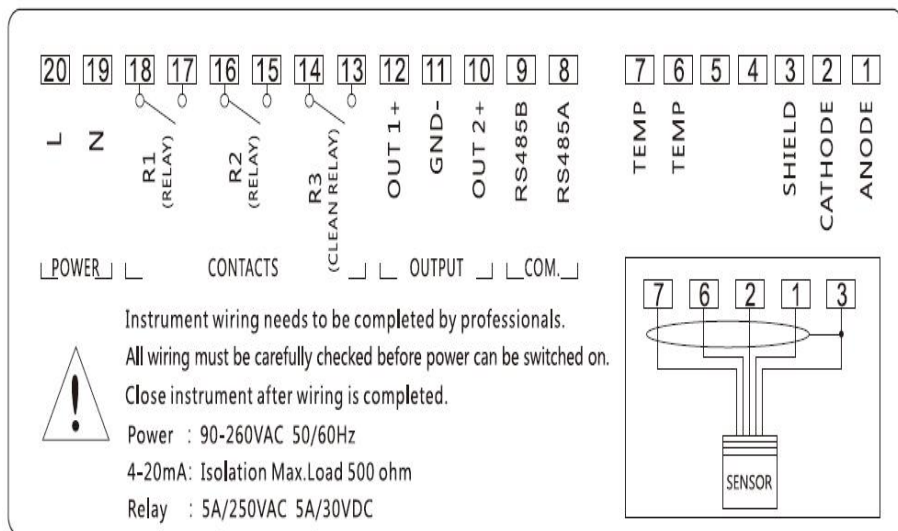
20 19 18 17 16 15 14 13 12 11 10 9 8 7 6 5 4 3 2 1

L N R1 (RELAY) R2 (RELAY) R3 (CLEAN RELAY) OUT 1+ GND- OUT 2+ RS485B RS485A TEMP TEMP SHIELD CATHODE ANODE

POWER CONTACTS OUTPUT COM.

Instrument wiring needs to be completed by professionals.
All wiring must be carefully checked before power can be switched on.
Close instrument after wiring is completed.
Power : 90-260VAC 50/60Hz
4-20mA: Isolation Max.Load 500 ohm
Relay : 5A/250VAC 5A/30VDC

7 6 2 1 3

SENSOR